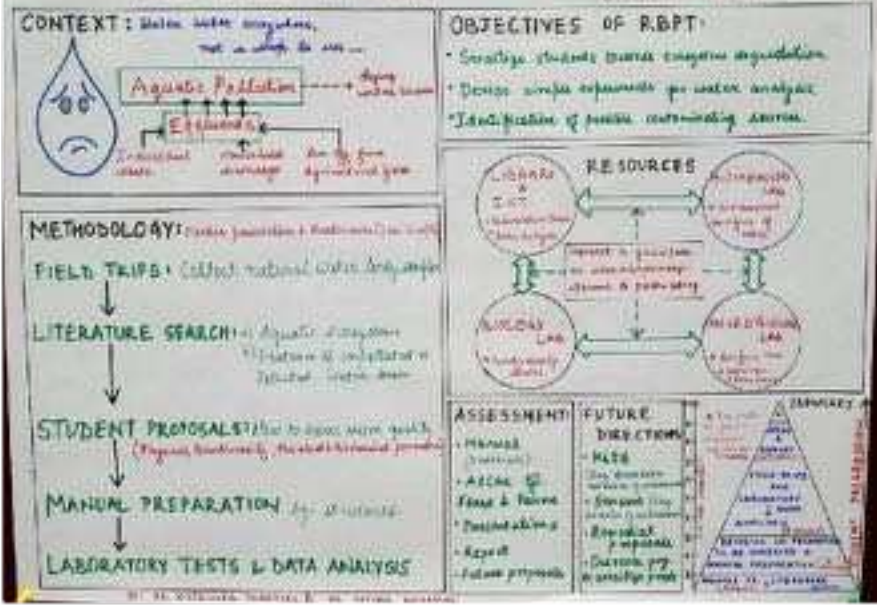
CONTEXT: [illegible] water ecosystems, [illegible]

Aquatic Pollution → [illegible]

Effluents

Industrial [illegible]

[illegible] discharge

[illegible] from agricultural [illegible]

OBJECTIVES OF R.B.P.T:

• Sensitize students toward ecosystem degradation

• Design simple experiments for water analysis

• Identification of possible contaminating sources.

RESOURCES

LIBRARY & ICT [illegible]

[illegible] LAB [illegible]

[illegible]

BIOLOGY LAB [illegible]

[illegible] LAB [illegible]

METHODOLOGY: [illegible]

FIELD TRIPS: Collect natural water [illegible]

LITERATURE SEARCH: * Aquatic ecosystems * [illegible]

STUDENT PROPOSALS: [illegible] water quality ([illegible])

MANUAL PREPARATION by students

LABORATORY TESTS & DATA ANALYSIS

ASSESSMENT:

• Manual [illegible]

• Article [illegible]

• Presentations

• Report

• Future proposals

FUTURE DIRECTIONS:

• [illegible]

• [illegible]

• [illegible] proposals

• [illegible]

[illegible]

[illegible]